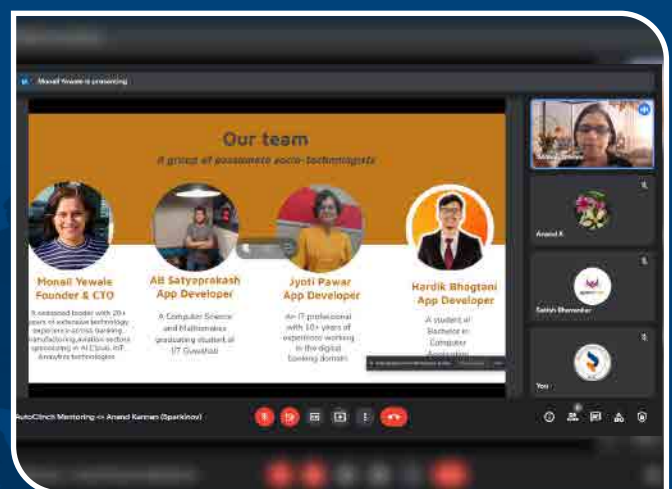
Monali Yewale is presenting

Our team

A group of passionate socio-technologists

Monali Yewale
Founder & CTO

A seasoned leader with 20+ years of extensive technology experience across banking, manufacturing, aviation sectors specialising in AI/Cloud, IoT, Analytics technologies

AB Satyaprakash
App Developer

A Computer Science and Mathematics graduating student of IIT Guwahati

Jyoti Pawar
App Developer

An IT professional with 10+ years of experience working in the digital banking domain

Hardik Bhagtani
App Developer

A student of Bachelor in Computer Application

Monali Yewale

Anand K

Satish Bhamaitar

You

AutoClinch Mentoring <> Anand Kannan (Sparkinov)